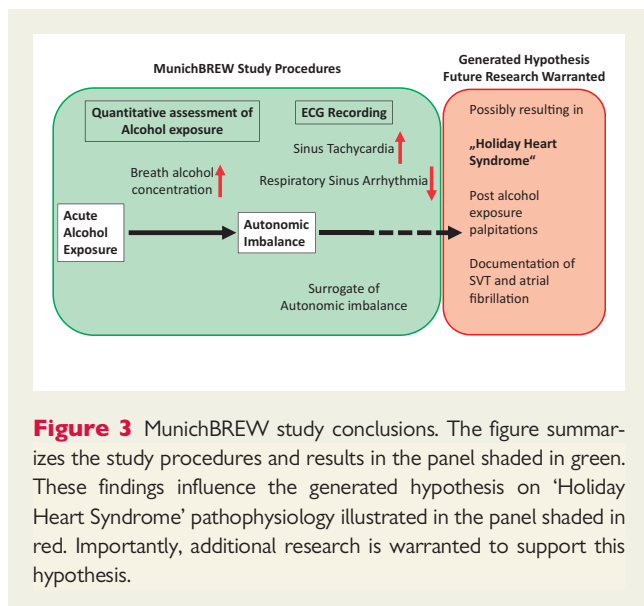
MunichBREW Study Procedures

Generated Hypothesis
Future Research Warranted

Quantitative assessment of Alcohol exposure

ECG Recording

Sinus Tachycardia

Breath alcohol concentration

Respiratory Sinus Arrhythmia

Acute Alcohol Exposure

Autonomic Imbalance

Surrogate of Autonomic imbalance

Possibly resulting in

„Holiday Heart Syndrome"

Post alcohol exposure palpitations

Documentation of SVT and atrial fibrillation

Figure 3 MunichBREW study conclusions. The figure summarizes the study procedures and results in the panel shaded in green. These findings influence the generated hypothesis on 'Holiday Heart Syndrome' pathophysiology illustrated in the panel shaded in red. Importantly, additional research is warranted to support this hypothesis.